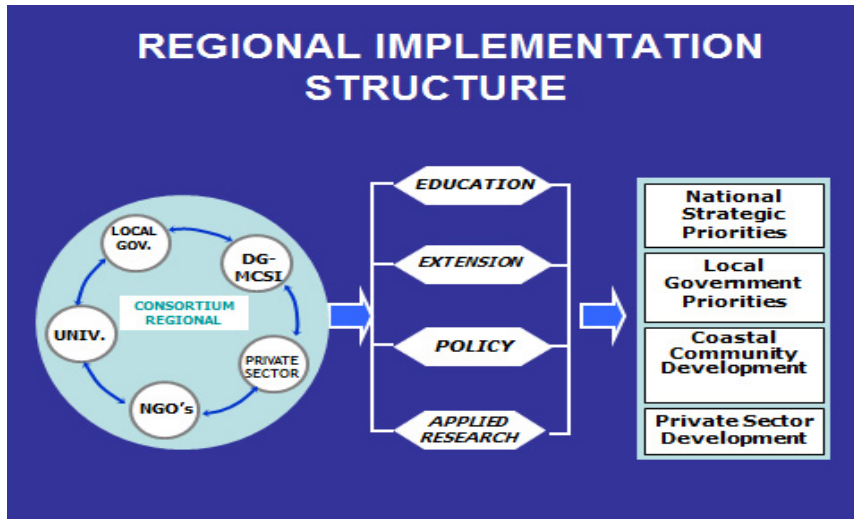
REGIONAL IMPLEMENTATION STRUCTURE

LOCAL GOV.

DG-MCSI

CONSORTIUM REGIONAL

UNIV.

PRIVATE SECTOR

NGO's

EDUCATION

EXTENSION

POLICY

APPLIED RESEARCH

National Strategic Priorities

Local Government Priorities

Coastal Community Development

Private Sector Development